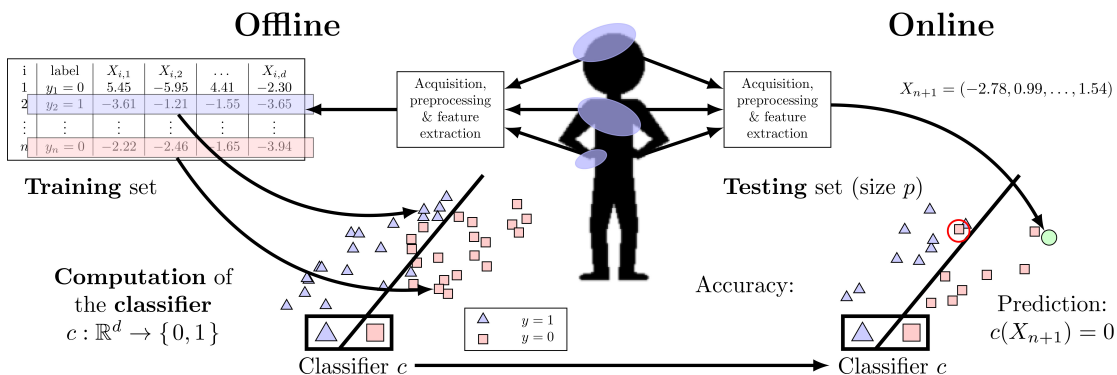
**Offline**

**Online**

| i | label | $X_{i,1}$ | $X_{i,2}$ | $\ldots$ | $X_{i,d}$ |
|---|---|---|---|---|---|
| 1 | $y_1 = 0$ | $5.45$ | $-5.95$ | $4.41$ | $-2.30$ |
| 2 | $y_2 = 1$ | $-3.61$ | $-1.21$ | $-1.55$ | $-3.65$ |
| $\vdots$ | $\vdots$ | $\vdots$ | $\vdots$ | $\vdots$ | $\vdots$ |
| $n$ | $y_n = 0$ | $-2.22$ | $-2.46$ | $-1.65$ | $-3.94$ |

Acquisition, preprocessing & feature extraction

Acquisition, preprocessing & feature extraction

$X_{n+1} = (-2.78, 0.99, \ldots, 1.54)$

**Training** set

**Testing** set (size $p$)

**Computation** of the **classifier** $c : \mathbb{R}^d \to \{0, 1\}$

Accuracy:

$y = 1$
$y = 0$

Prediction: $c(X_{n+1}) = 0$

Classifier $c$

Classifier $c$